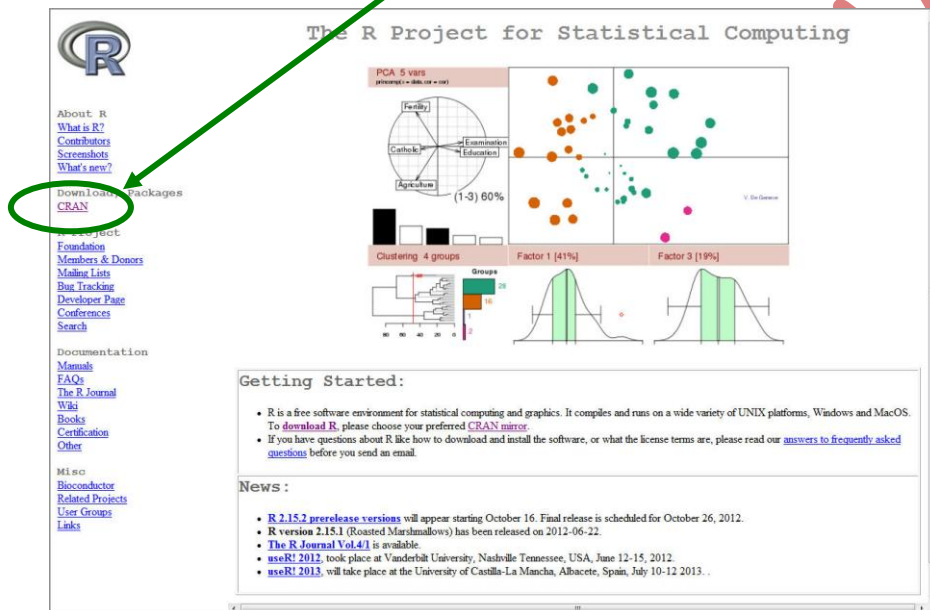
The R Project for Statistical Computing

About R
What is R?
Contributors
Screenshots
What's new?

Download, Packages
CRAN

R Project
Foundation
Members & Donors
Mailing Lists
Bug Tracking
Developer Page
Conferences
Search

Documentation
Manuals
FAQs
The R Journal
Wiki
Books
Certification
Other

Misc
Bioconductor
Related Projects
User Groups
Links

PCA 5 vars
princomp(x = data, cor = cor)

Fertility
Catholic
Examination
Education
Agriculture
(1-3) 60%

Clustering 4 groups
Factor 1 [41%]
Factor 3 [19%]

V. De Geronimo

Groups
28
16
1
2

80 60 40 20 0

Getting Started:

• R is a free software environment for statistical computing and graphics. It compiles and runs on a wide variety of UNIX platforms, Windows and MacOS. To download R, please choose your preferred CRAN mirror.
• If you have questions about R like how to download and install the software, or what the license terms are, please read our answers to frequently asked questions before you send an email.

News:

• R 2.15.2 prerelease versions will appear starting October 16. Final release is scheduled for October 26, 2012.
• R version 2.15.1 (Roasted Marshmallows) has been released on 2012-06-22.
• The R Journal Vol.4/1 is available.
• useR! 2012, took place at Vanderbilt University, Nashville Tennessee, USA, June 12-15, 2012.
• useR! 2013, will take place at the University of Castilla-La Mancha, Albacete, Spain, July 10-12 2013. .